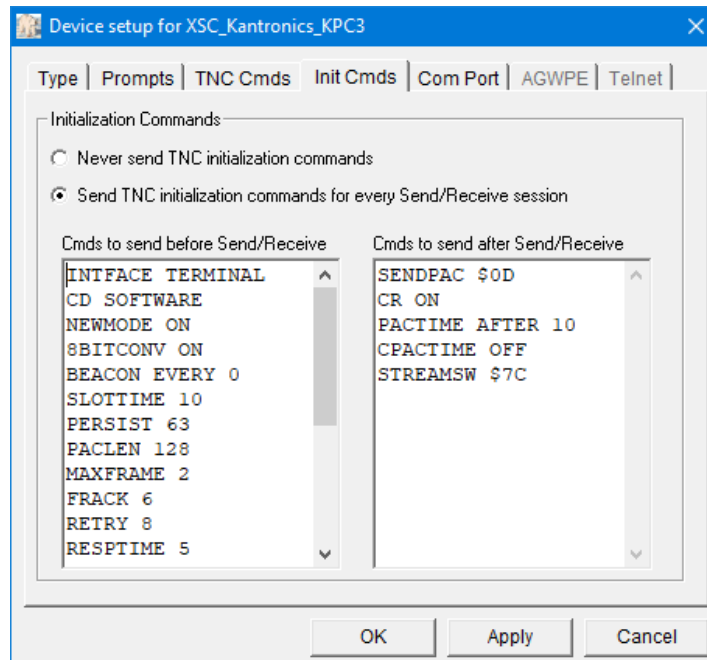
Device setup for XSC_Kantronics_KPC3

Type | Prompts | TNC Cmds | Init Cmds | Com Port | AGWPE | Telnet

Initialization Commands

Never send TNC initialization commands

Send TNC initialization commands for every Send/Receive session

Cmds to send before Send/Receive

INTFACE TERMINAL
CD SOFTWARE
NEWMODE ON
8BITCONV ON
BEACON EVERY 0
SLOTTIME 10
PERSIST 63
PACLEN 128
MAXFRAME 2
FRACK 6
RETRY 8
RESPTIME 5

Cmds to send after Send/Receive

SENDPAC $0D
CR ON
PACTIME AFTER 10
CPACTIME OFF
STREAMSW $7C

OK
Apply
Cancel